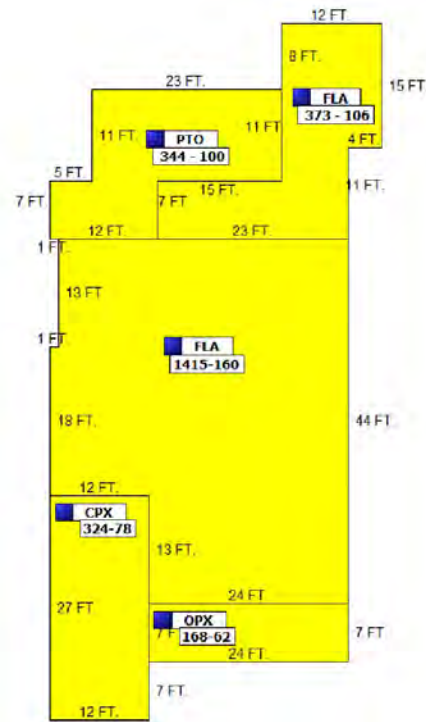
12 FT.
8 FT.
15 FT
FLA
373 - 106
23 FT.
11 FT.
PTO
344 - 100
11 FT.
4 FT.
5 FT.
15 FT.
7 FT
11 FT.
7 FT.
12 FT.
23 FT.
1 FT.
13 FT
1 FT.
FLA
1415-160
18 FT.
44 FT.
12 FT.
CPX
324-78
13 FT.
24 FT.
27 FT
OPX
168-62
7 FT
7 FT.
24 FT.
7 FT.
12 FT.